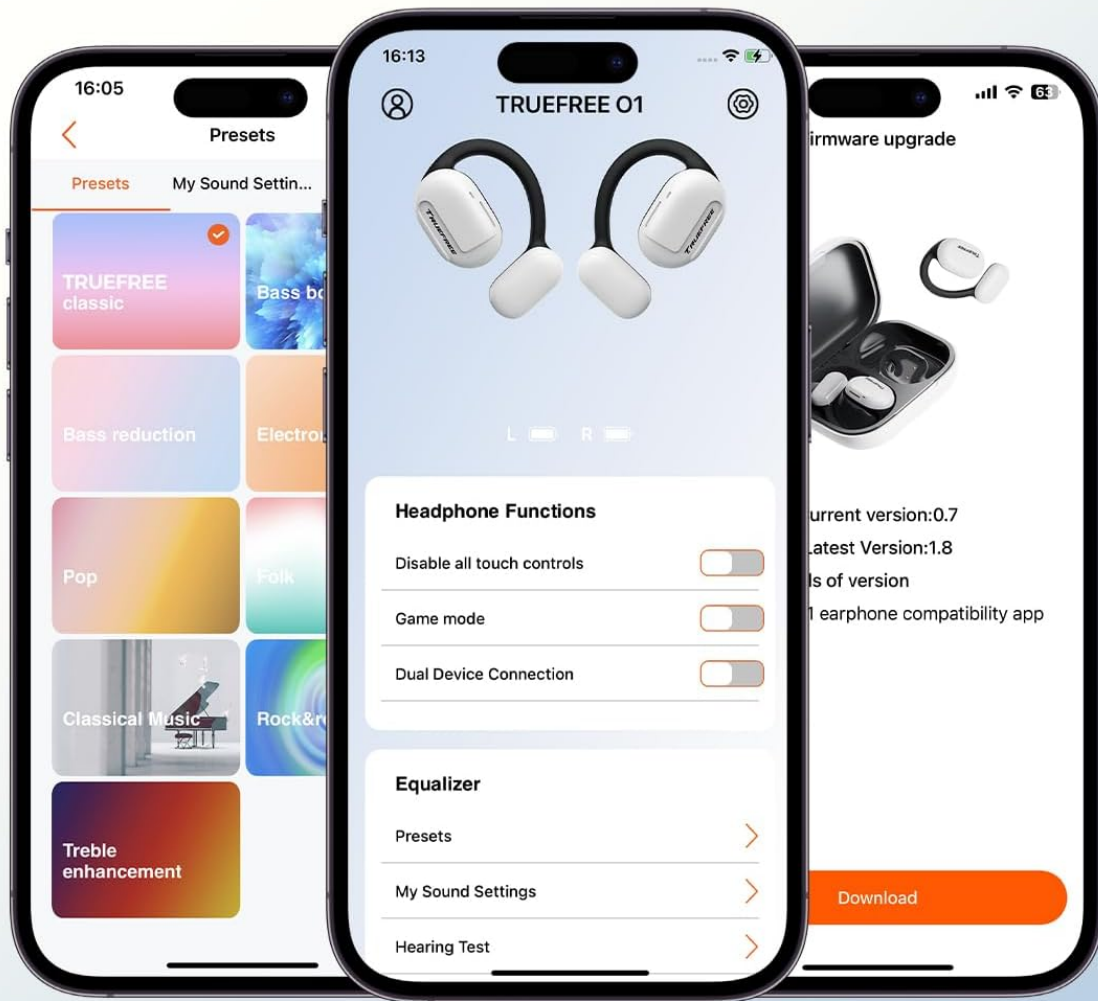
16:05

Presets

Presets My Sound Settin...

TRUEFREE classic

Bass bo

Bass reduction

Electro

Pop

Folk

Classical Music

Rock&r

Treble enhancement

16:13

TRUEFREE O1

L R

Headphone Functions

Disable all touch controls

Game mode

Dual Device Connection

Equalizer

Presets

My Sound Settings

Hearing Test

63

irmware upgrade

urrent version:0.7

atest Version:1.8

ls of version

1 earphone compatibility app

Download